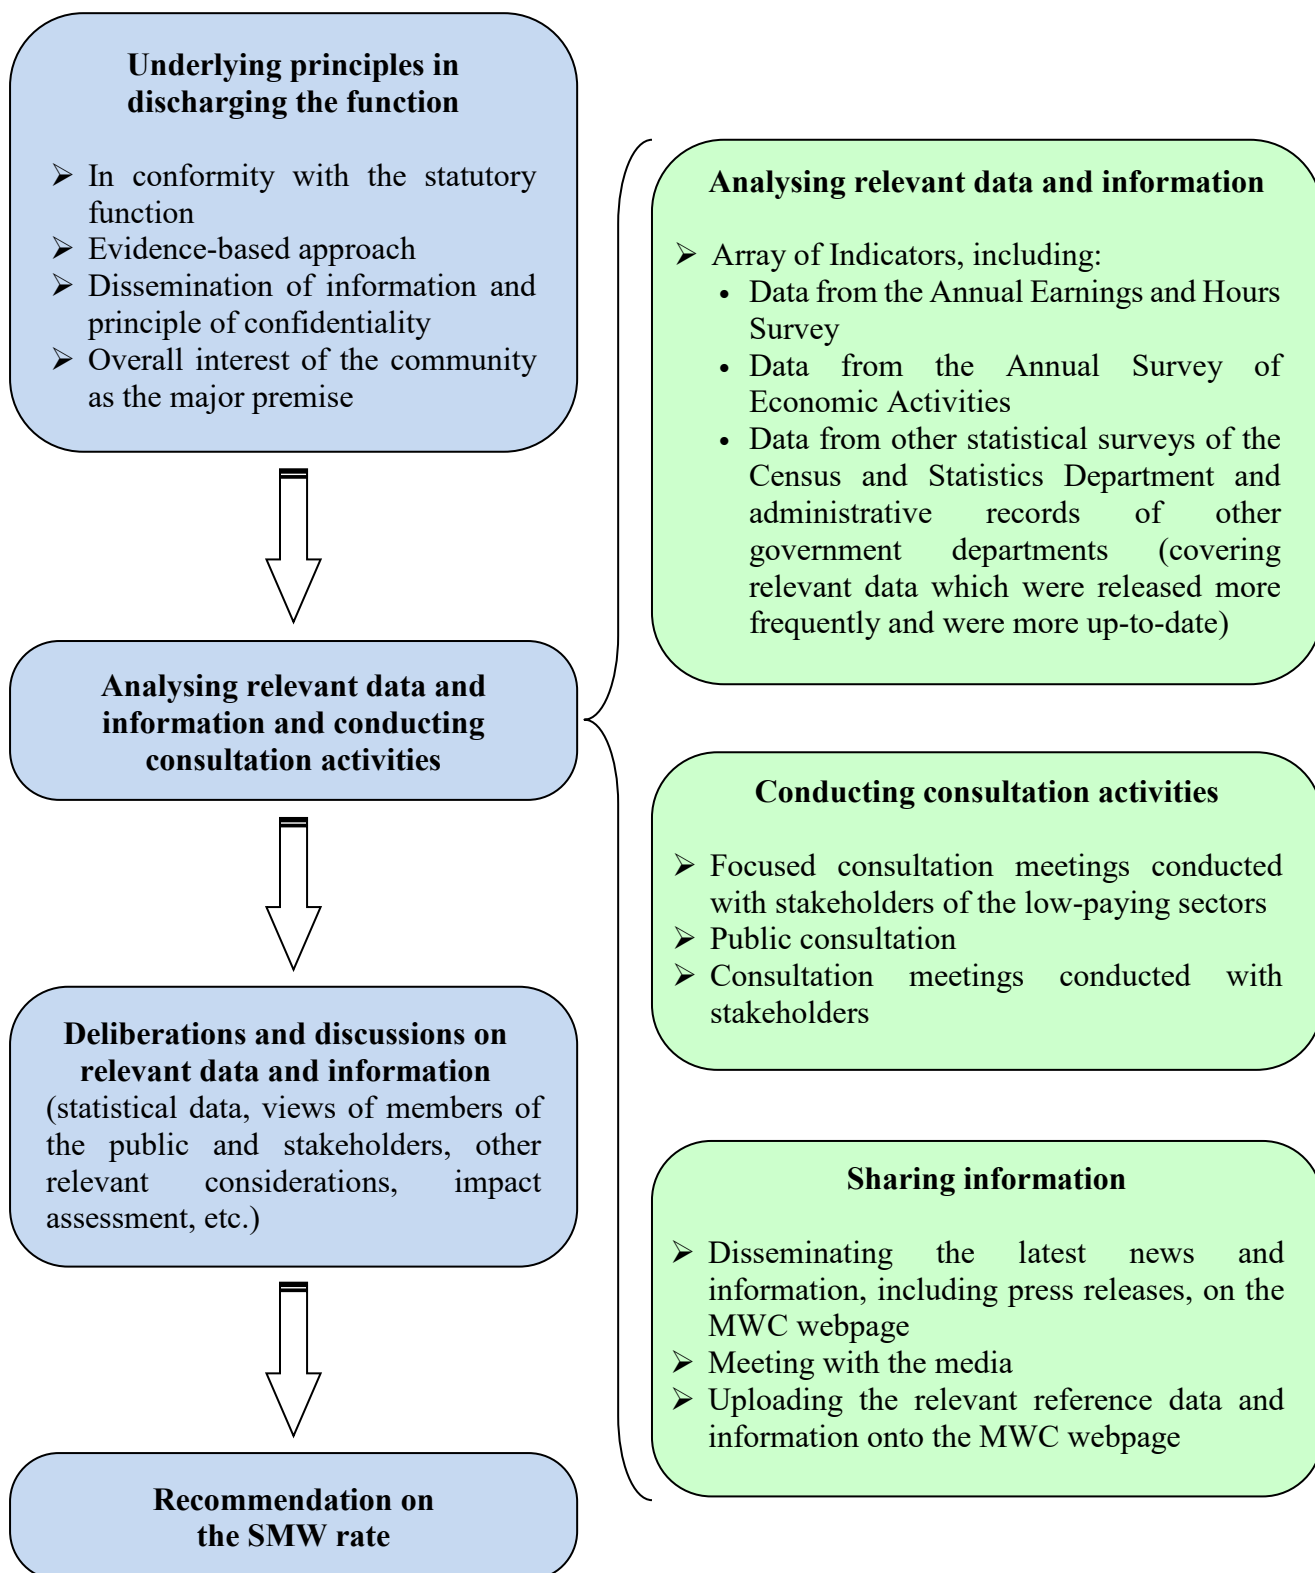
Underlying principles in discharging the function

➢ In conformity with the statutory function
➢ Evidence-based approach
➢ Dissemination of information and principle of confidentiality
➢ Overall interest of the community as the major premise

Analysing relevant data and information and conducting consultation activities

Deliberations and discussions on relevant data and information
(statistical data, views of members of the public and stakeholders, other relevant considerations, impact assessment, etc.)

Recommendation on the SMW rate

Analysing relevant data and information

➢ Array of Indicators, including:
• Data from the Annual Earnings and Hours Survey
• Data from the Annual Survey of Economic Activities
• Data from other statistical surveys of the Census and Statistics Department and administrative records of other government departments (covering relevant data which were released more frequently and were more up-to-date)

Conducting consultation activities

➢ Focused consultation meetings conducted with stakeholders of the low-paying sectors
➢ Public consultation
➢ Consultation meetings conducted with stakeholders

Sharing information

➢ Disseminating the latest news and information, including press releases, on the MWC webpage
➢ Meeting with the media
➢ Uploading the relevant reference data and information onto the MWC webpage